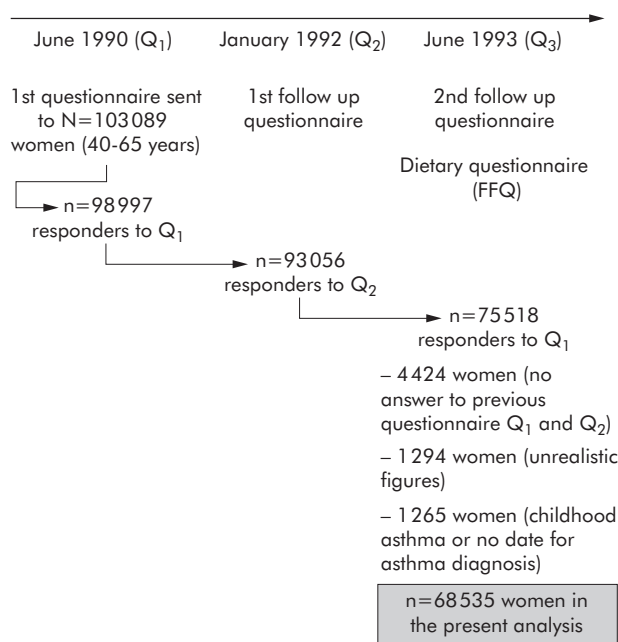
June 1990 ($Q_1$)

January 1992 ($Q_2$)

June 1993 ($Q_3$)

1st questionnaire sent to N=103 089 women (40-65 years)

1st follow up questionnaire

2nd follow up questionnaire

Dietary questionnaire (FFQ)

n=98 997 responders to $Q_1$

n=93 056 responders to $Q_2$

n=75 518 responders to $Q_1$

– 4 424 women (no answer to previous questionnaire $Q_1$ and $Q_2$)

– 1 294 women (unrealistic figures)

– 1 265 women (childhood asthma or no date for asthma diagnosis)

n=68 535 women in the present analysis